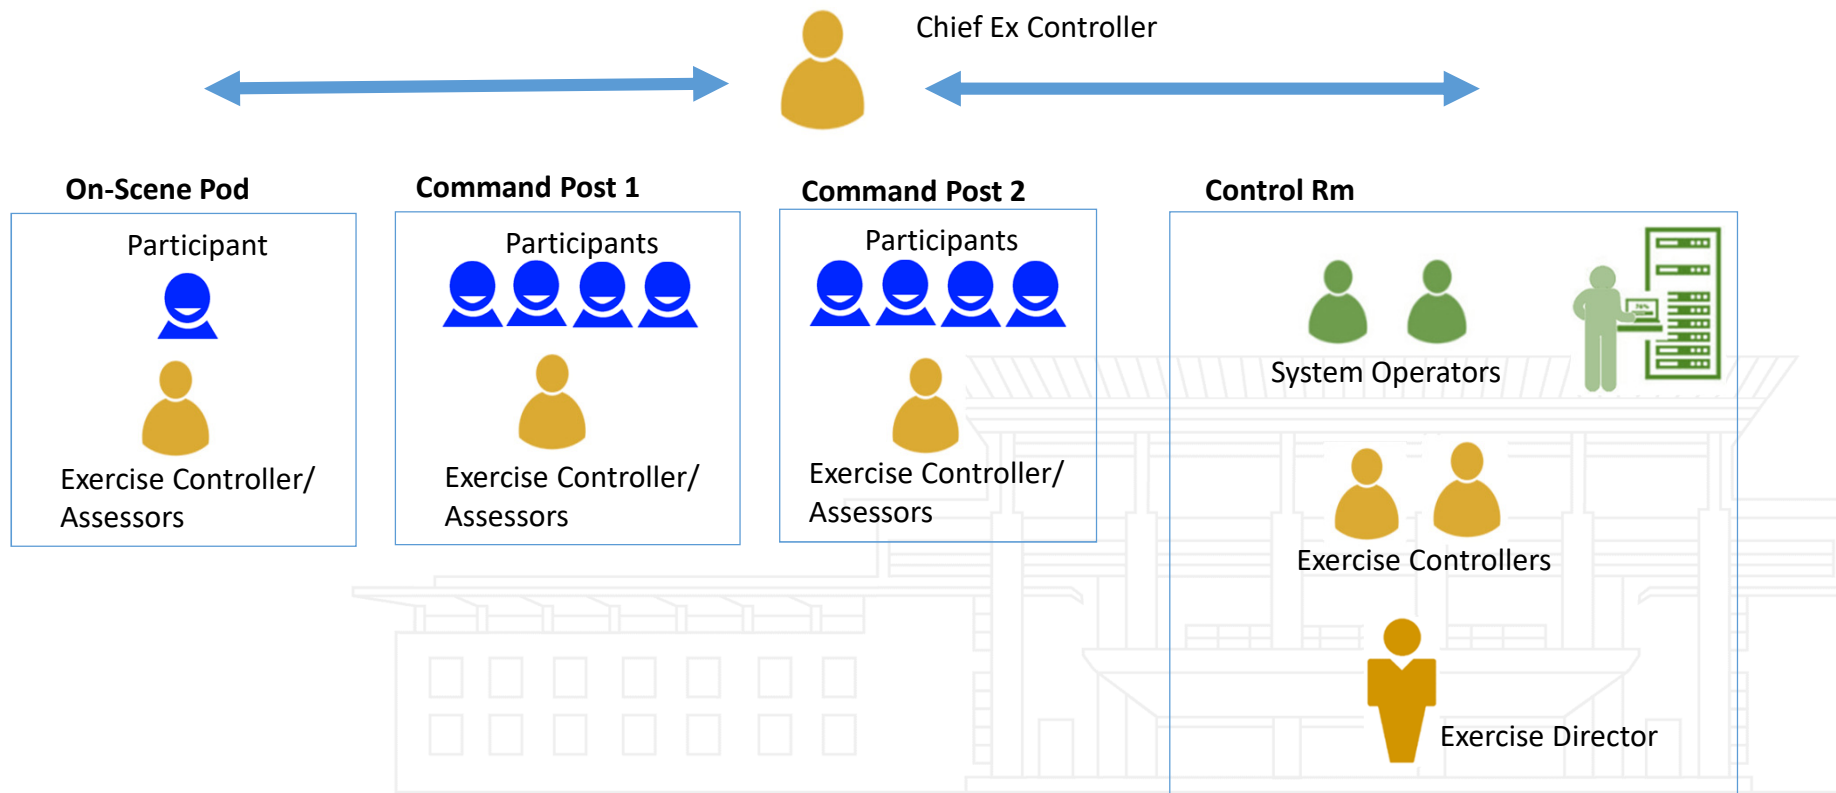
Chief Ex Controller

On-Scene Pod

Participant

Exercise Controller/ Assessors

Command Post 1

Participants

Exercise Controller/ Assessors

Command Post 2

Participants

Exercise Controller/ Assessors

Control Rm

System Operators

Exercise Controllers

Exercise Director